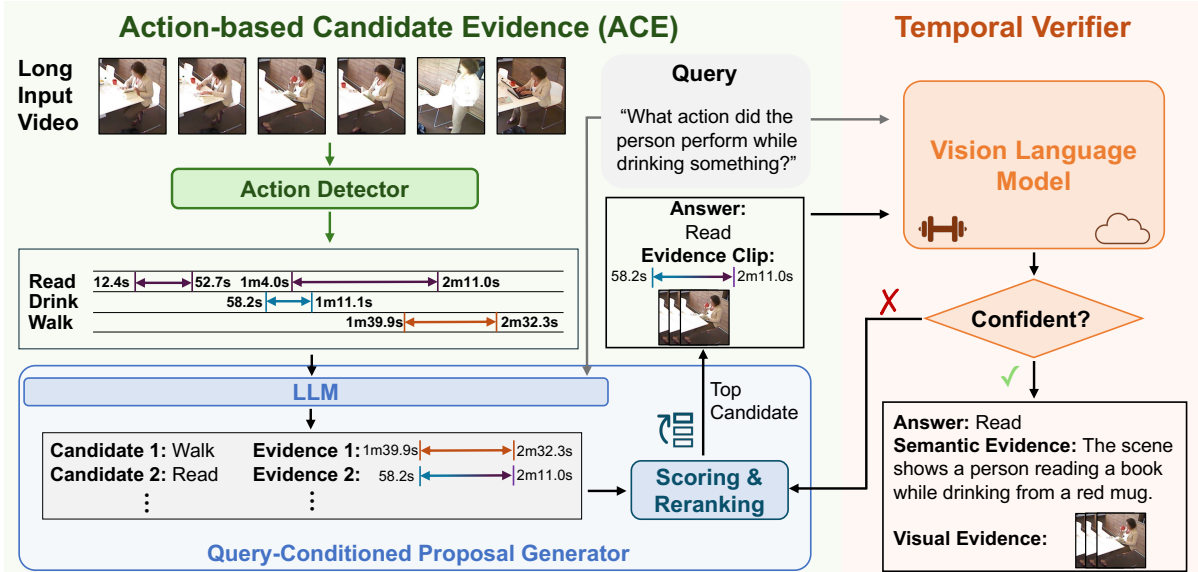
Action-based Candidate Evidence (ACE)

Temporal Verifier

Long Input Video

Action Detector

Read 12.4s 52.7s 1m4.0s 2m11.0s
Drink 58.2s 1m11.1s
Walk 1m39.9s 2m32.3s

Query
"What action did the person perform while drinking something?"

Answer:
Read
Evidence Clip:
58.2s 2m11.0s

Vision Language Model

Confident?

✗

✓

Answer: Read
Semantic Evidence: The scene shows a person reading a book while drinking from a red mug.

Visual Evidence:

LLM

Candidate 1: Walk Evidence 1: 1m39.9s 2m32.3s
Candidate 2: Read Evidence 2: 58.2s 2m11.0s
⋮ ⋮

Top Candidate

Scoring & Reranking

Query-Conditioned Proposal Generator